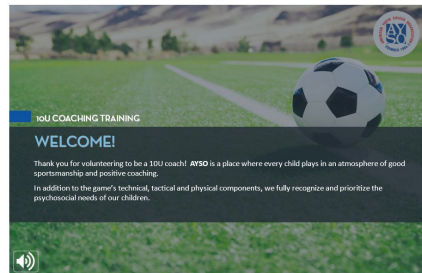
10U COACHING TRAINING

WELCOME!

Thank you for volunteering to be a 10U coach! AYSO is a place where every child plays in an atmosphere of good sportsmanship and positive coaching.

In addition to the game's technical, tactical and physical components, we fully recognize and prioritize the psychosocial needs of our children.